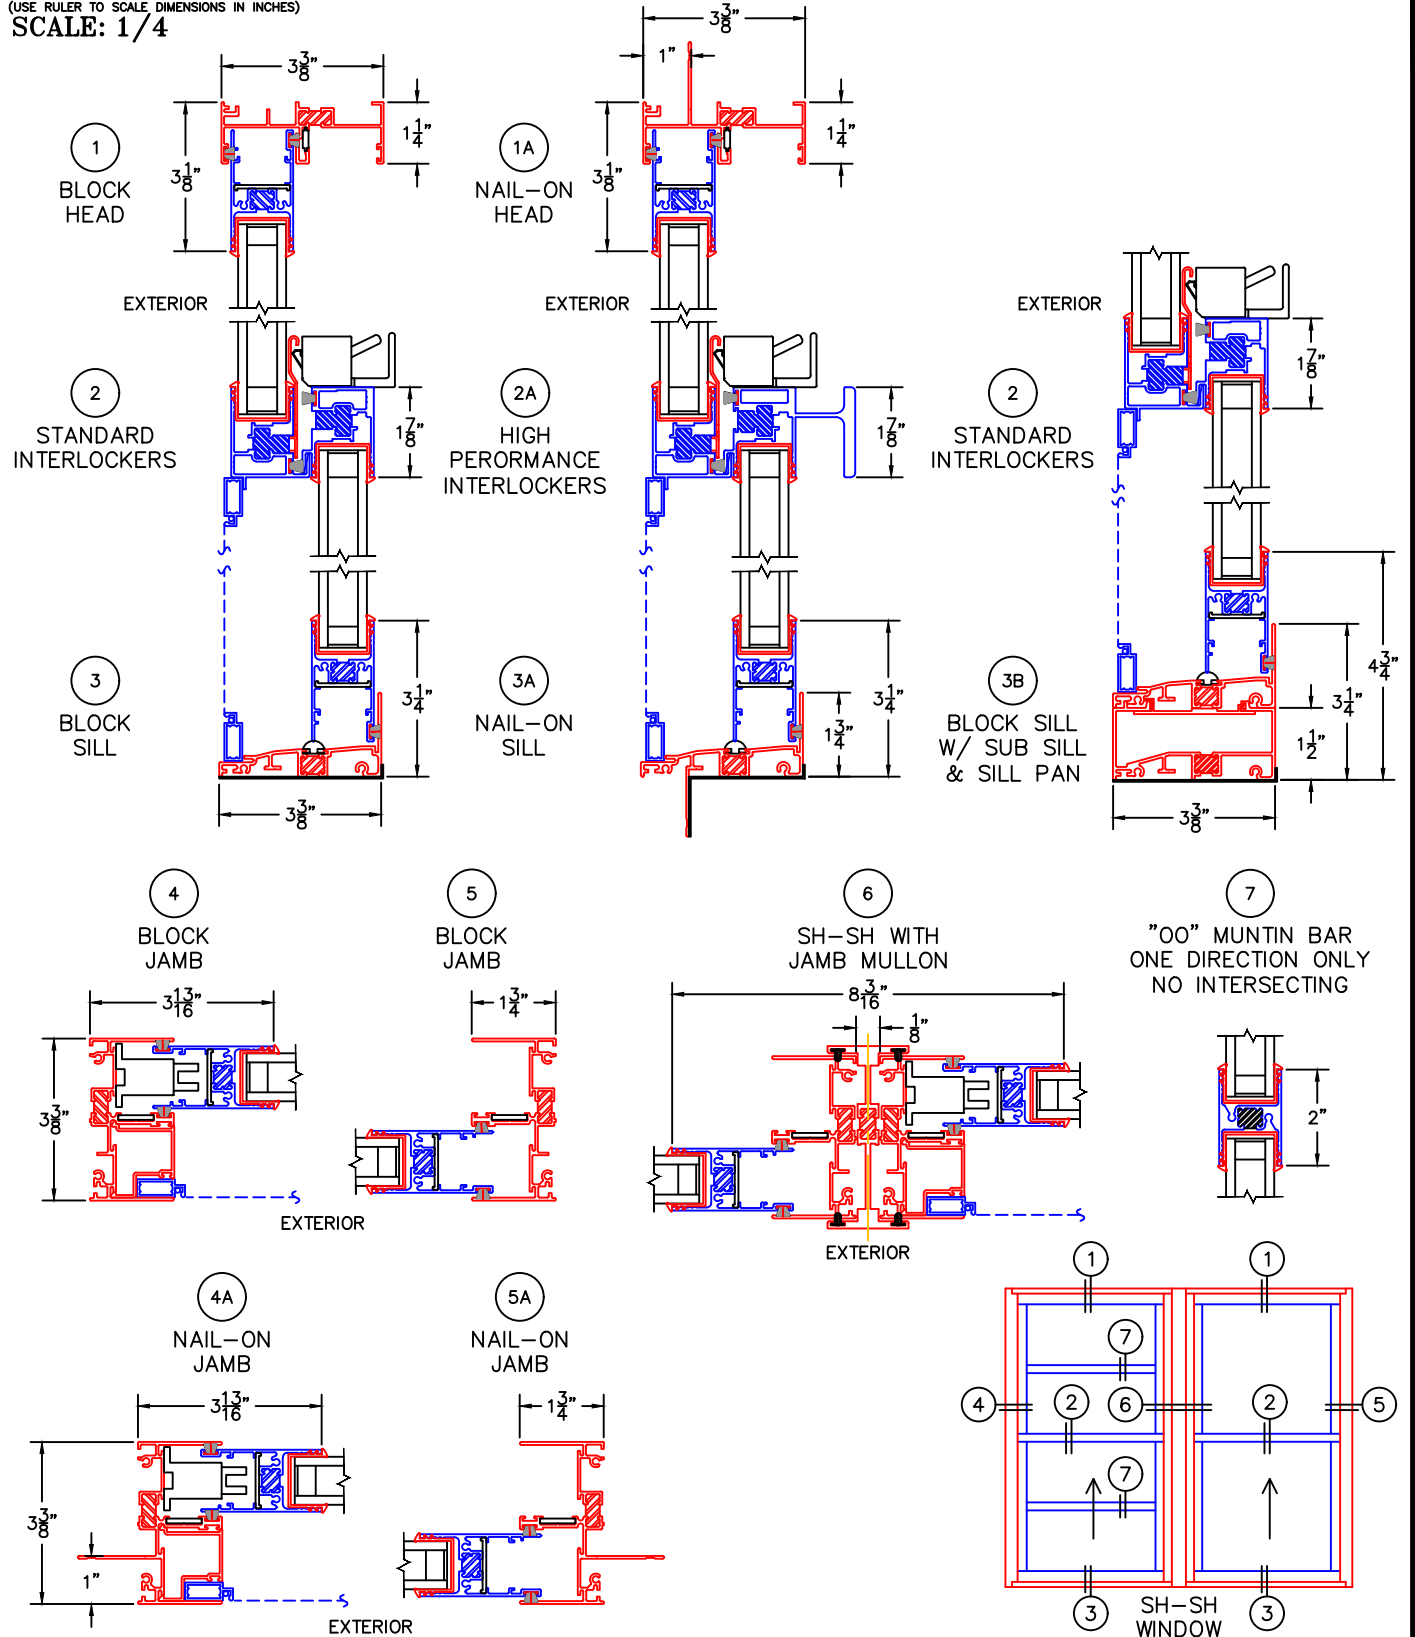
(USE RULER TO SCALE DIMENSIONS IN INCHES)
SCALE: 1/4

$3\frac{3}{8}$"
$1\frac{1}{4}$"
$3\frac{1}{8}$"
1
BLOCK HEAD

$3\frac{3}{8}$"
1"
$1\frac{1}{4}$"
$3\frac{1}{8}$"
1A
NAIL–ON HEAD

EXTERIOR
EXTERIOR
EXTERIOR

2
STANDARD INTERLOCKERS
$1\frac{7}{8}$"

2A
HIGH PERORMANCE INTERLOCKERS
$1\frac{7}{8}$"

2
STANDARD INTERLOCKERS
$1\frac{7}{8}$"

3
BLOCK SILL
$3\frac{1}{4}$"
$3\frac{3}{8}$"

3A
NAIL–ON SILL
$3\frac{1}{4}$"
$1\frac{3}{4}$"

3B
BLOCK SILL W/ SUB SILL & SILL PAN
$4\frac{3}{4}$"
$3\frac{1}{4}$"
$1\frac{1}{2}$"
$3\frac{3}{8}$"

4
BLOCK JAMB
$3\frac{13}{16}$"
$3\frac{3}{8}$"

5
BLOCK JAMB
$1\frac{3}{4}$"

EXTERIOR

6
SH–SH WITH JAMB MULLON
$8\frac{3}{16}$"
$\frac{1}{8}$"
EXTERIOR

7
"OO" MUNTIN BAR ONE DIRECTION ONLY NO INTERSECTING
2"

4A
NAIL–ON JAMB
$3\frac{13}{16}$"
$3\frac{3}{8}$"
1"
EXTERIOR

5A
NAIL–ON JAMB
$1\frac{3}{4}$"

1
1
7
4
2
6
2
5
7
3
3
SH–SH WINDOW